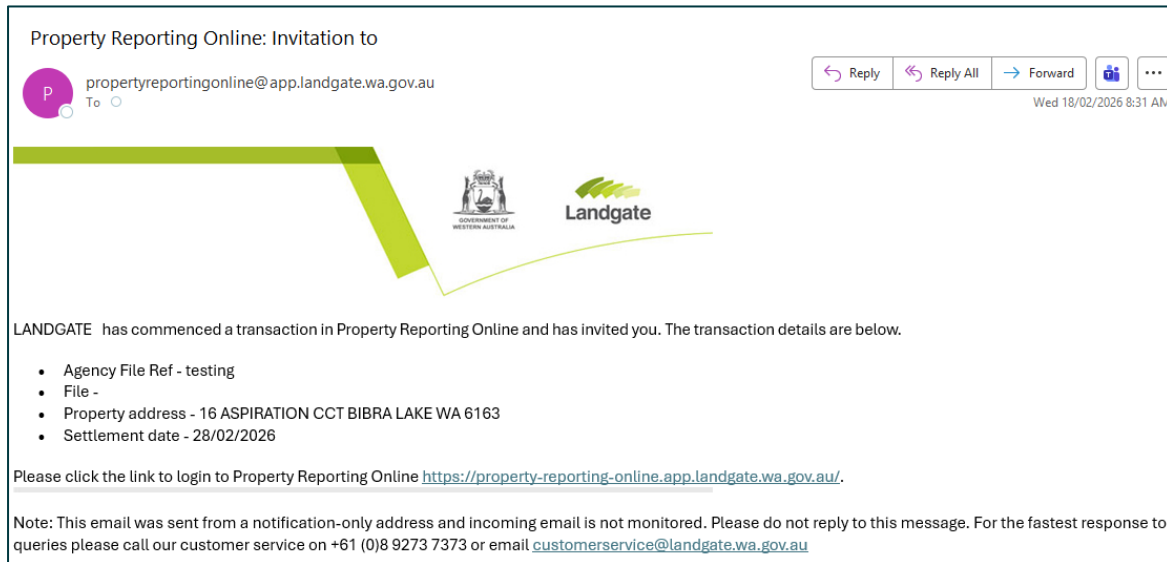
Property Reporting Online: Invitation to

P

propertyreportingonline@app.landgate.wa.gov.au

To

Reply

Reply All

Forward

Wed 18/02/2026 8:31 AM

GOVERNMENT OF WESTERN AUSTRALIA

Landgate

LANDGATE has commenced a transaction in Property Reporting Online and has invited you. The transaction details are below.

- Agency File Ref - testing
- File -
- Property address - 16 ASPIRATION CCT BIBRA LAKE WA 6163
- Settlement date - 28/02/2026

Please click the link to login to Property Reporting Online https://property-reporting-online.app.landgate.wa.gov.au/.

Note: This email was sent from a notification-only address and incoming email is not monitored. Please do not reply to this message. For the fastest response to queries please call our customer service on +61 (0)8 9273 7373 or email customerservice@landgate.wa.gov.au